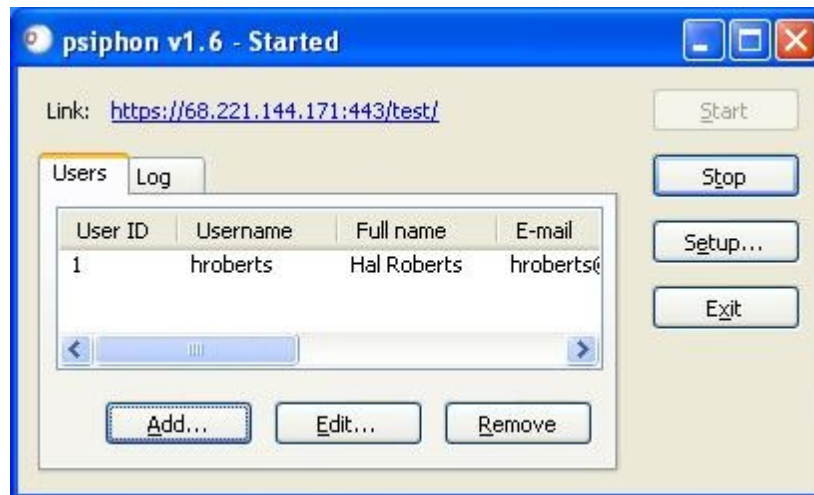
psiphon v1.6 - Started

Link: https://68.221.144.171:443/test/

Start

Users Log

Stop

| User ID | Username | Full name | E-mail |
|---|---|---|---|
| 1 | hroberts | Hal Roberts | hroberts( |

Setup...

Exit

Add... Edit... Remove